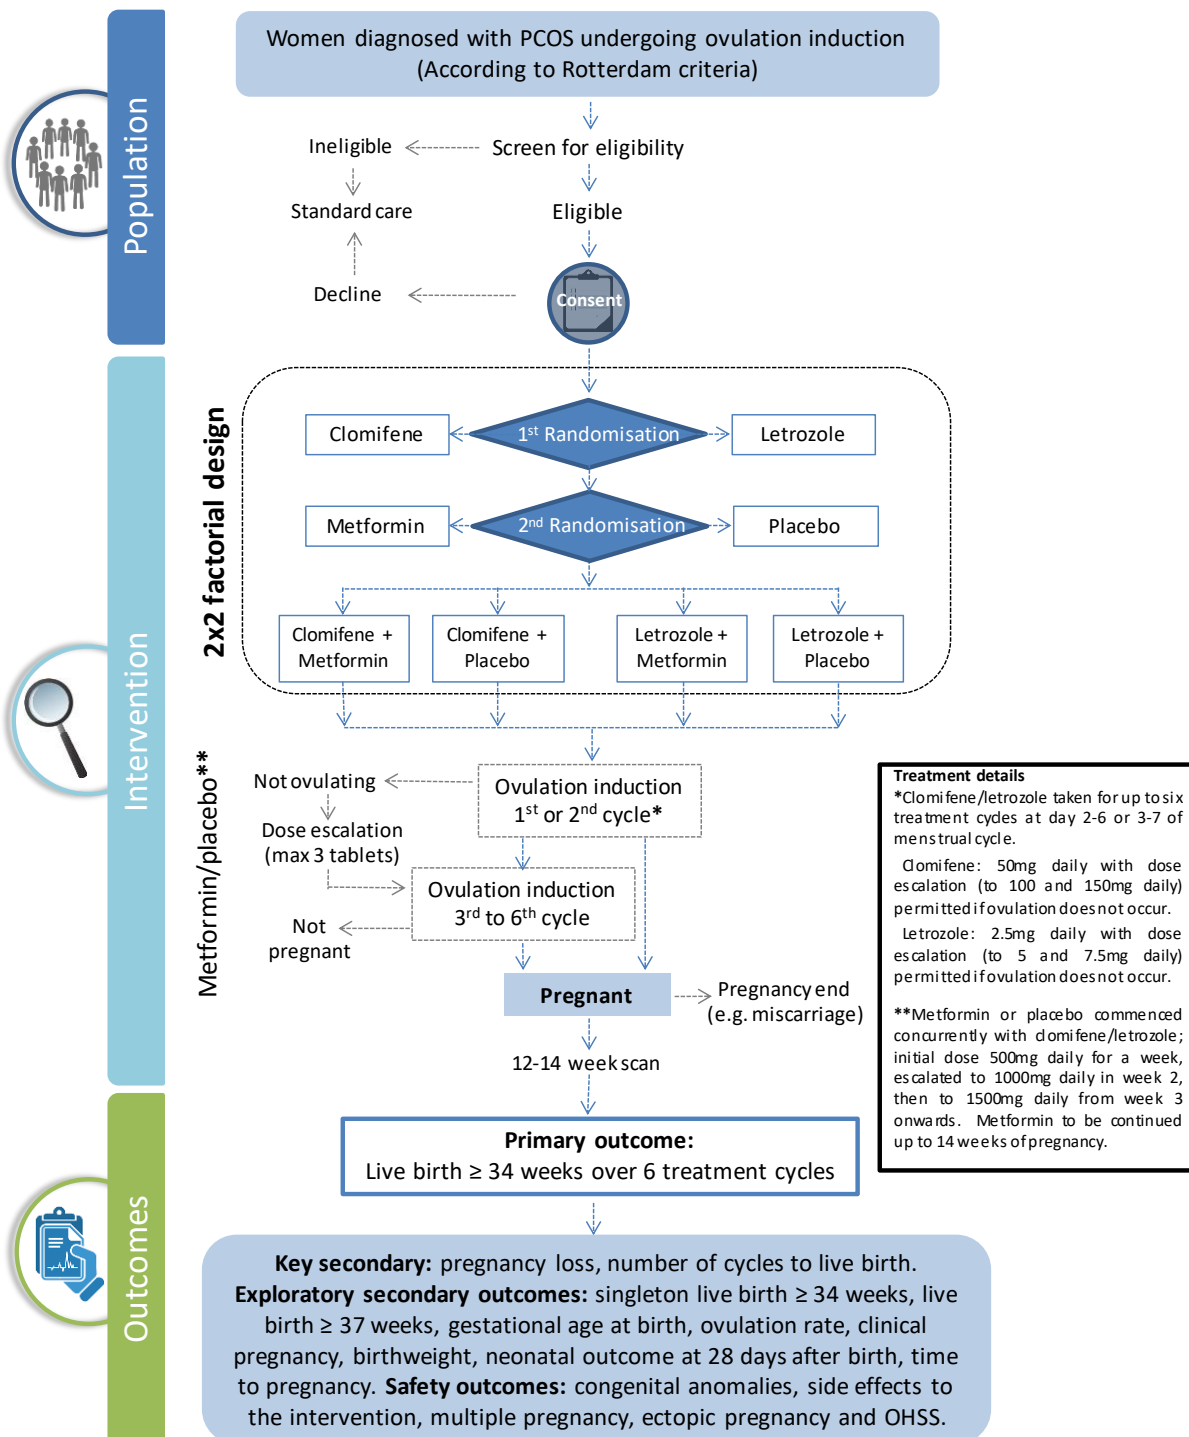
Population

Women diagnosed with PCOS undergoing ovulation induction (According to Rotterdam criteria)

Ineligible

Screen for eligibility

Standard care

Eligible

Decline

Consent

Intervention

2x2 factorial design

Clomifene

1st Randomisation

Letrozole

Metformin

2nd Randomisation

Placebo

Clomifene + Metformin

Clomifene + Placebo

Letrozole + Metformin

Letrozole + Placebo

Metformin/placebo**

Not ovulating

Ovulation induction 1st or 2nd cycle*

Dose escalation (max 3 tablets)

Ovulation induction 3rd to 6th cycle

Not pregnant

Pregnant

Pregnancy end (e.g. miscarriage)

12-14 week scan

Treatment details
*Clomifene/letrozole taken for up to six treatment cycles at day 2-6 or 3-7 of menstrual cycle.
Clomifene: 50mg daily with dose escalation (to 100 and 150mg daily) permitted if ovulation does not occur.
Letrozole: 2.5mg daily with dose escalation (to 5 and 7.5mg daily) permitted if ovulation does not occur.

**Metformin or placebo commenced concurrently with clomifene/letrozole; initial dose 500mg daily for a week, escalated to 1000mg daily in week 2, then to 1500mg daily from week 3 onwards. Metformin to be continued up to 14 weeks of pregnancy.

Outcomes

Primary outcome:
Live birth ≥ 34 weeks over 6 treatment cycles

Key secondary: pregnancy loss, number of cycles to live birth.
Exploratory secondary outcomes: singleton live birth ≥ 34 weeks, live birth ≥ 37 weeks, gestational age at birth, ovulation rate, clinical pregnancy, birthweight, neonatal outcome at 28 days after birth, time to pregnancy. Safety outcomes: congenital anomalies, side effects to the intervention, multiple pregnancy, ectopic pregnancy and OHSS.